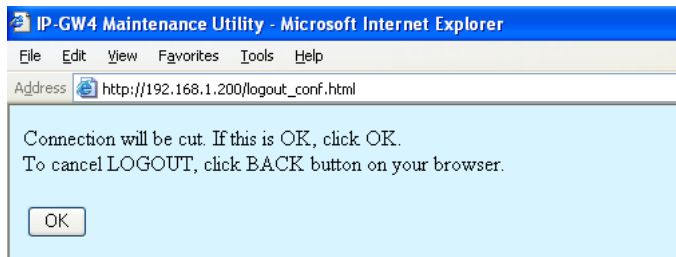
IP-GW4 Maintenance Utility - Microsoft Internet Explorer

File Edit View Favorites Tools Help

Address http://192.168.1.200/logout_conf.html

Connection will be cut. If this is OK, click OK.
To cancel LOGOUT, click BACK button on your browser.

OK